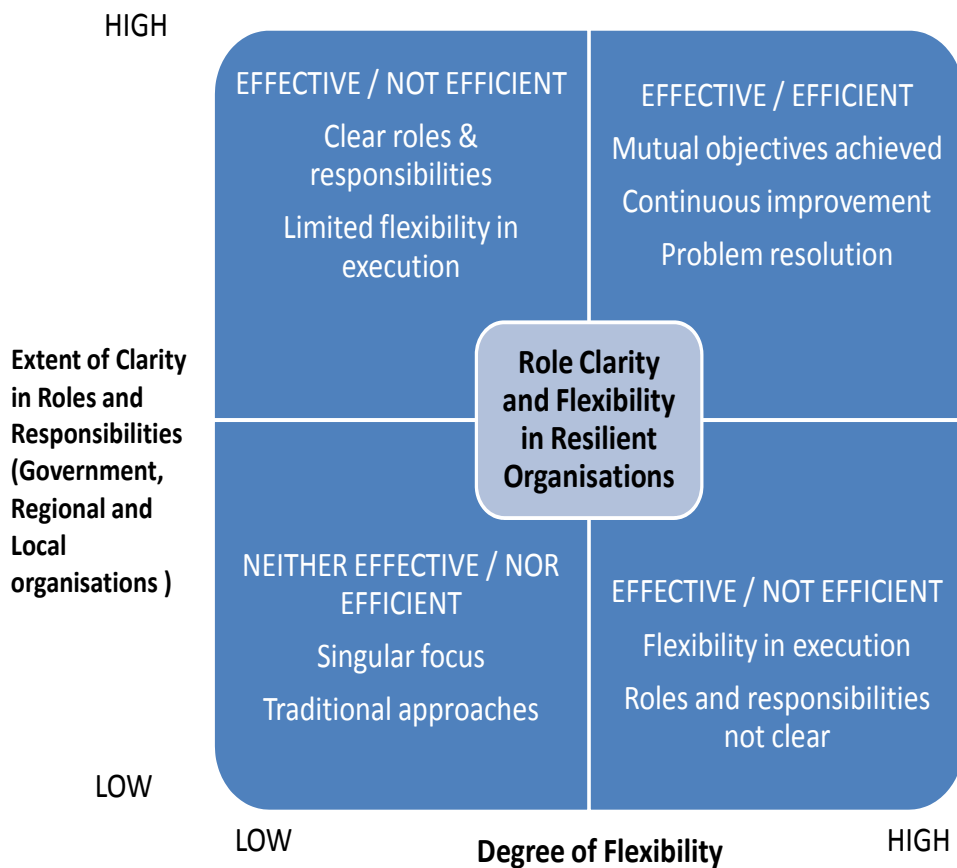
HIGH

EFFECTIVE / NOT EFFICIENT

Clear roles & responsibilities

Limited flexibility in execution

EFFECTIVE / EFFICIENT

Mutual objectives achieved

Continuous improvement

Problem resolution

Extent of Clarity in Roles and Responsibilities (Government, Regional and Local organisations )

Role Clarity and Flexibility in Resilient Organisations

NEITHER EFFECTIVE / NOR EFFICIENT

Singular focus

Traditional approaches

EFFECTIVE / NOT EFFICIENT

Flexibility in execution

Roles and responsibilities not clear

LOW

LOW

Degree of Flexibility

HIGH